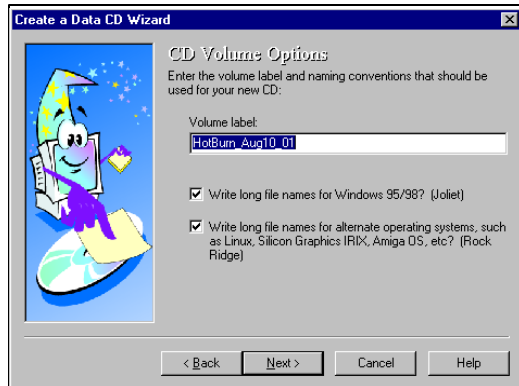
Create a Data CD Wizard

CD Volume Options

Enter the volume label and naming conventions that should be used for your new CD:

Volume label:

HotBurn_Aug10_01

Write long file names for Windows 95/98? (Joliet)

Write long file names for alternate operating systems, such as Linux, Silicon Graphics IRIX, Amiga OS, etc? (Rock Ridge)

< Back

Next >

Cancel

Help